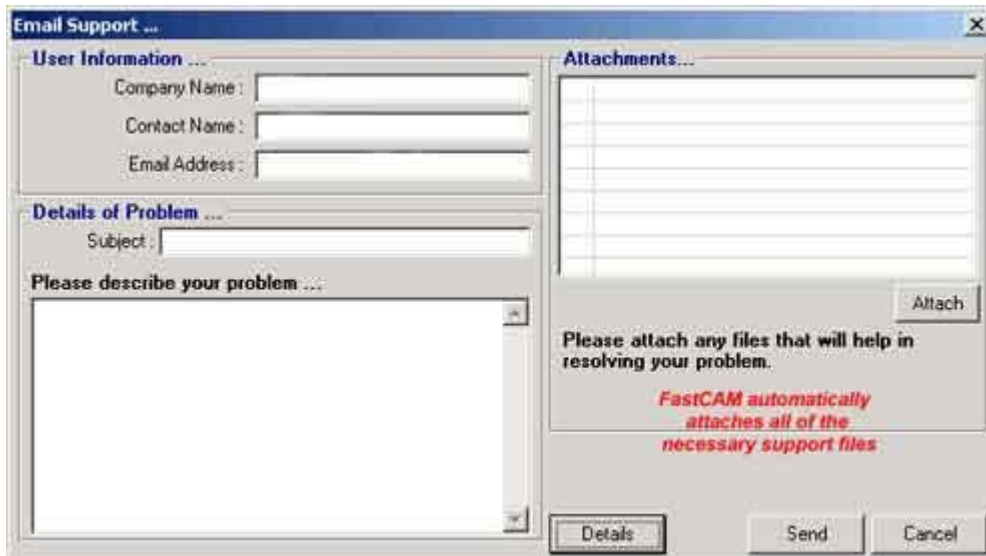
Email Support ...

×

User Information ...

Company Name :

Contact Name :

Email Address :

Details of Problem ...

Subject :

Please describe your problem ...

Attachments...

Attach

Please attach any files that will help in resolving your problem.

FastCAM automatically attaches all of the necessary support files

Details

Send

Cancel